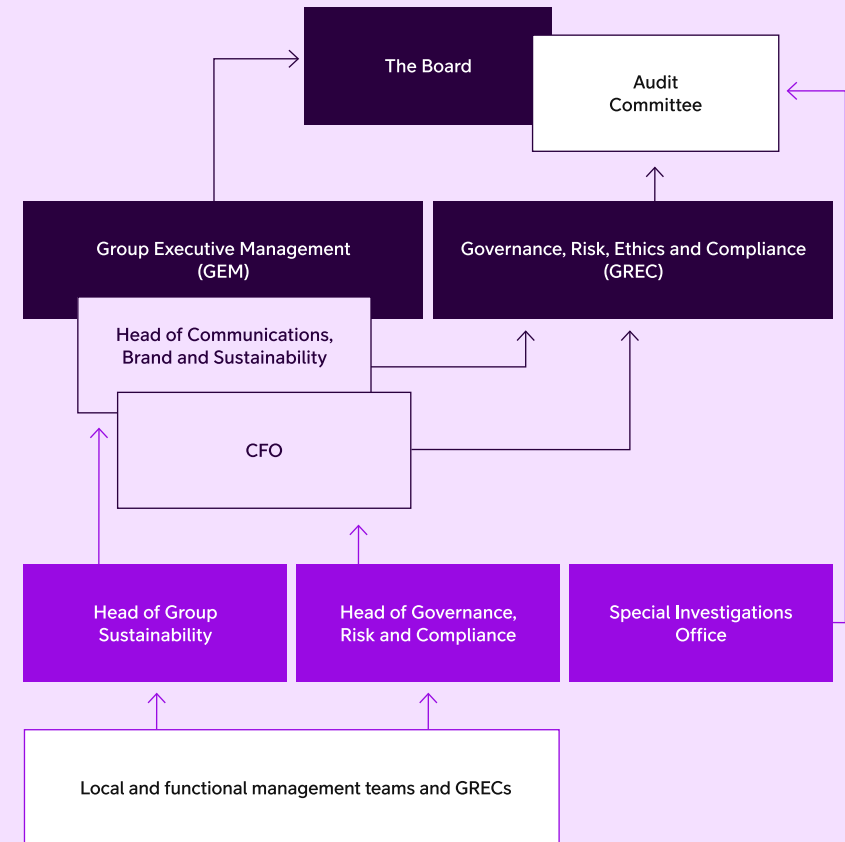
The Board

Audit Committee

Group Executive Management (GEM)

Governance, Risk, Ethics and Compliance (GREC)

Head of Communications, Brand and Sustainability

CFO

Head of Group Sustainability

Head of Governance, Risk and Compliance

Special Investigations Office

Local and functional management teams and GRECs